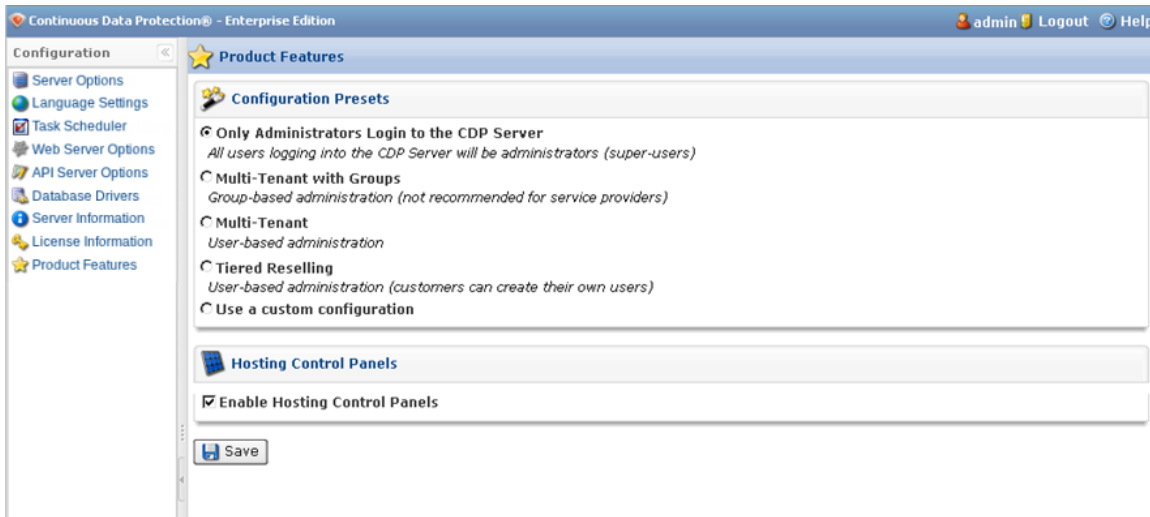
Continuous Data Protection® - Enterprise Edition

admin Logout Help

Configuration

Server Options
Language Settings
Task Scheduler
Web Server Options
API Server Options
Database Drivers
Server Information
License Information
Product Features

Product Features

Configuration Presets

Only Administrators Login to the CDP Server
All users logging into the CDP Server will be administrators (super-users)

Multi-Tenant with Groups
Group-based administration (not recommended for service providers)

Multi-Tenant
User-based administration

Tiered Reselling
User-based administration (customers can create their own users)

Use a custom configuration

Hosting Control Panels

Enable Hosting Control Panels

Save